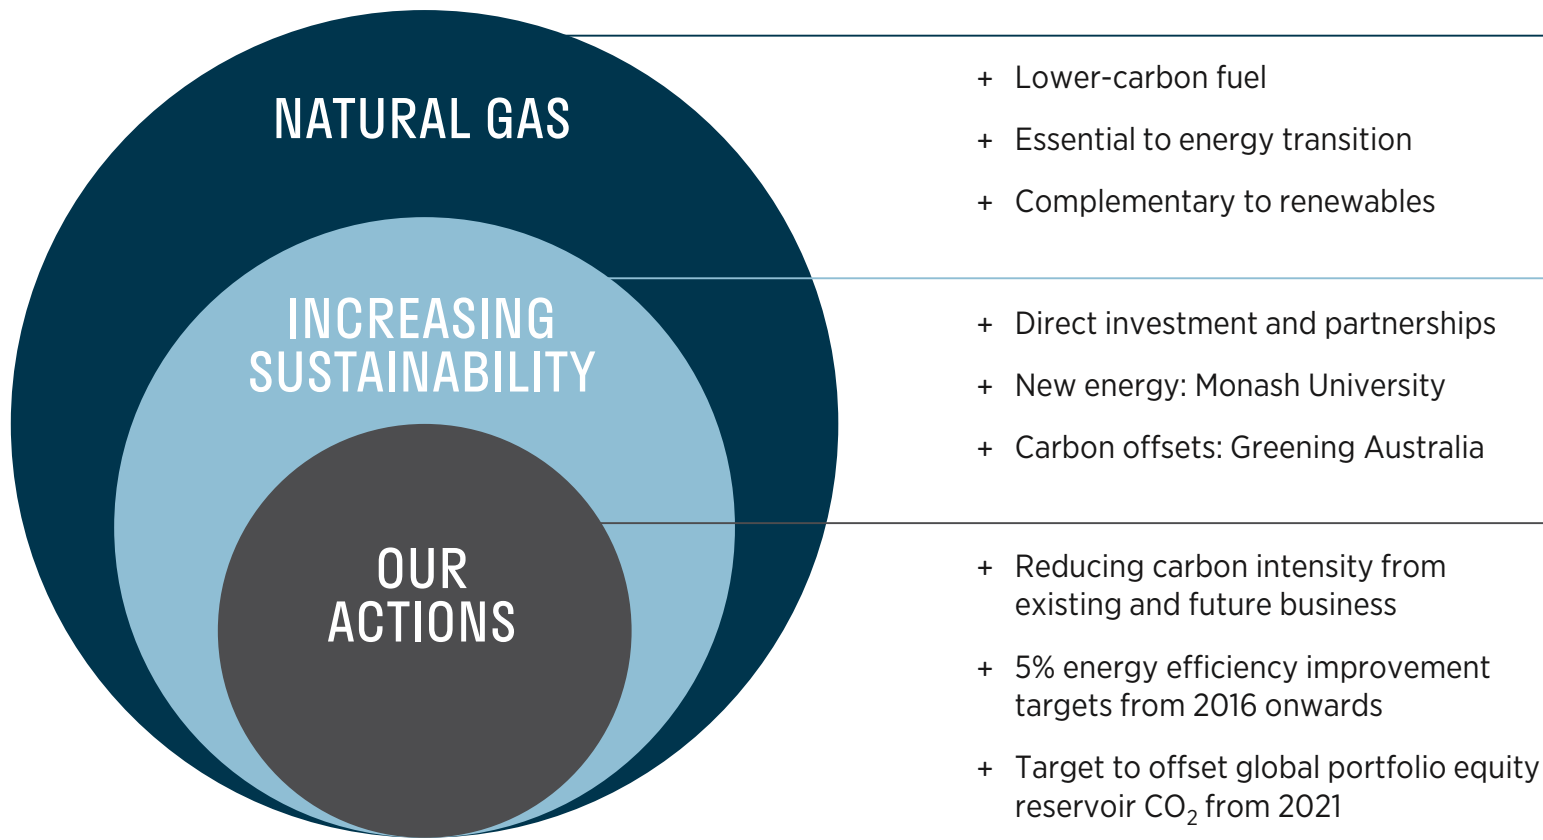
NATURAL GAS

INCREASING SUSTAINABILITY

OUR ACTIONS

+ Lower-carbon fuel

+ Essential to energy transition

+ Complementary to renewables

+ Direct investment and partnerships

+ New energy: Monash University

+ Carbon offsets: Greening Australia

+ Reducing carbon intensity from existing and future business

+ 5% energy efficiency improvement targets from 2016 onwards

+ Target to offset global portfolio equity reservoir $CO_2$ from 2021